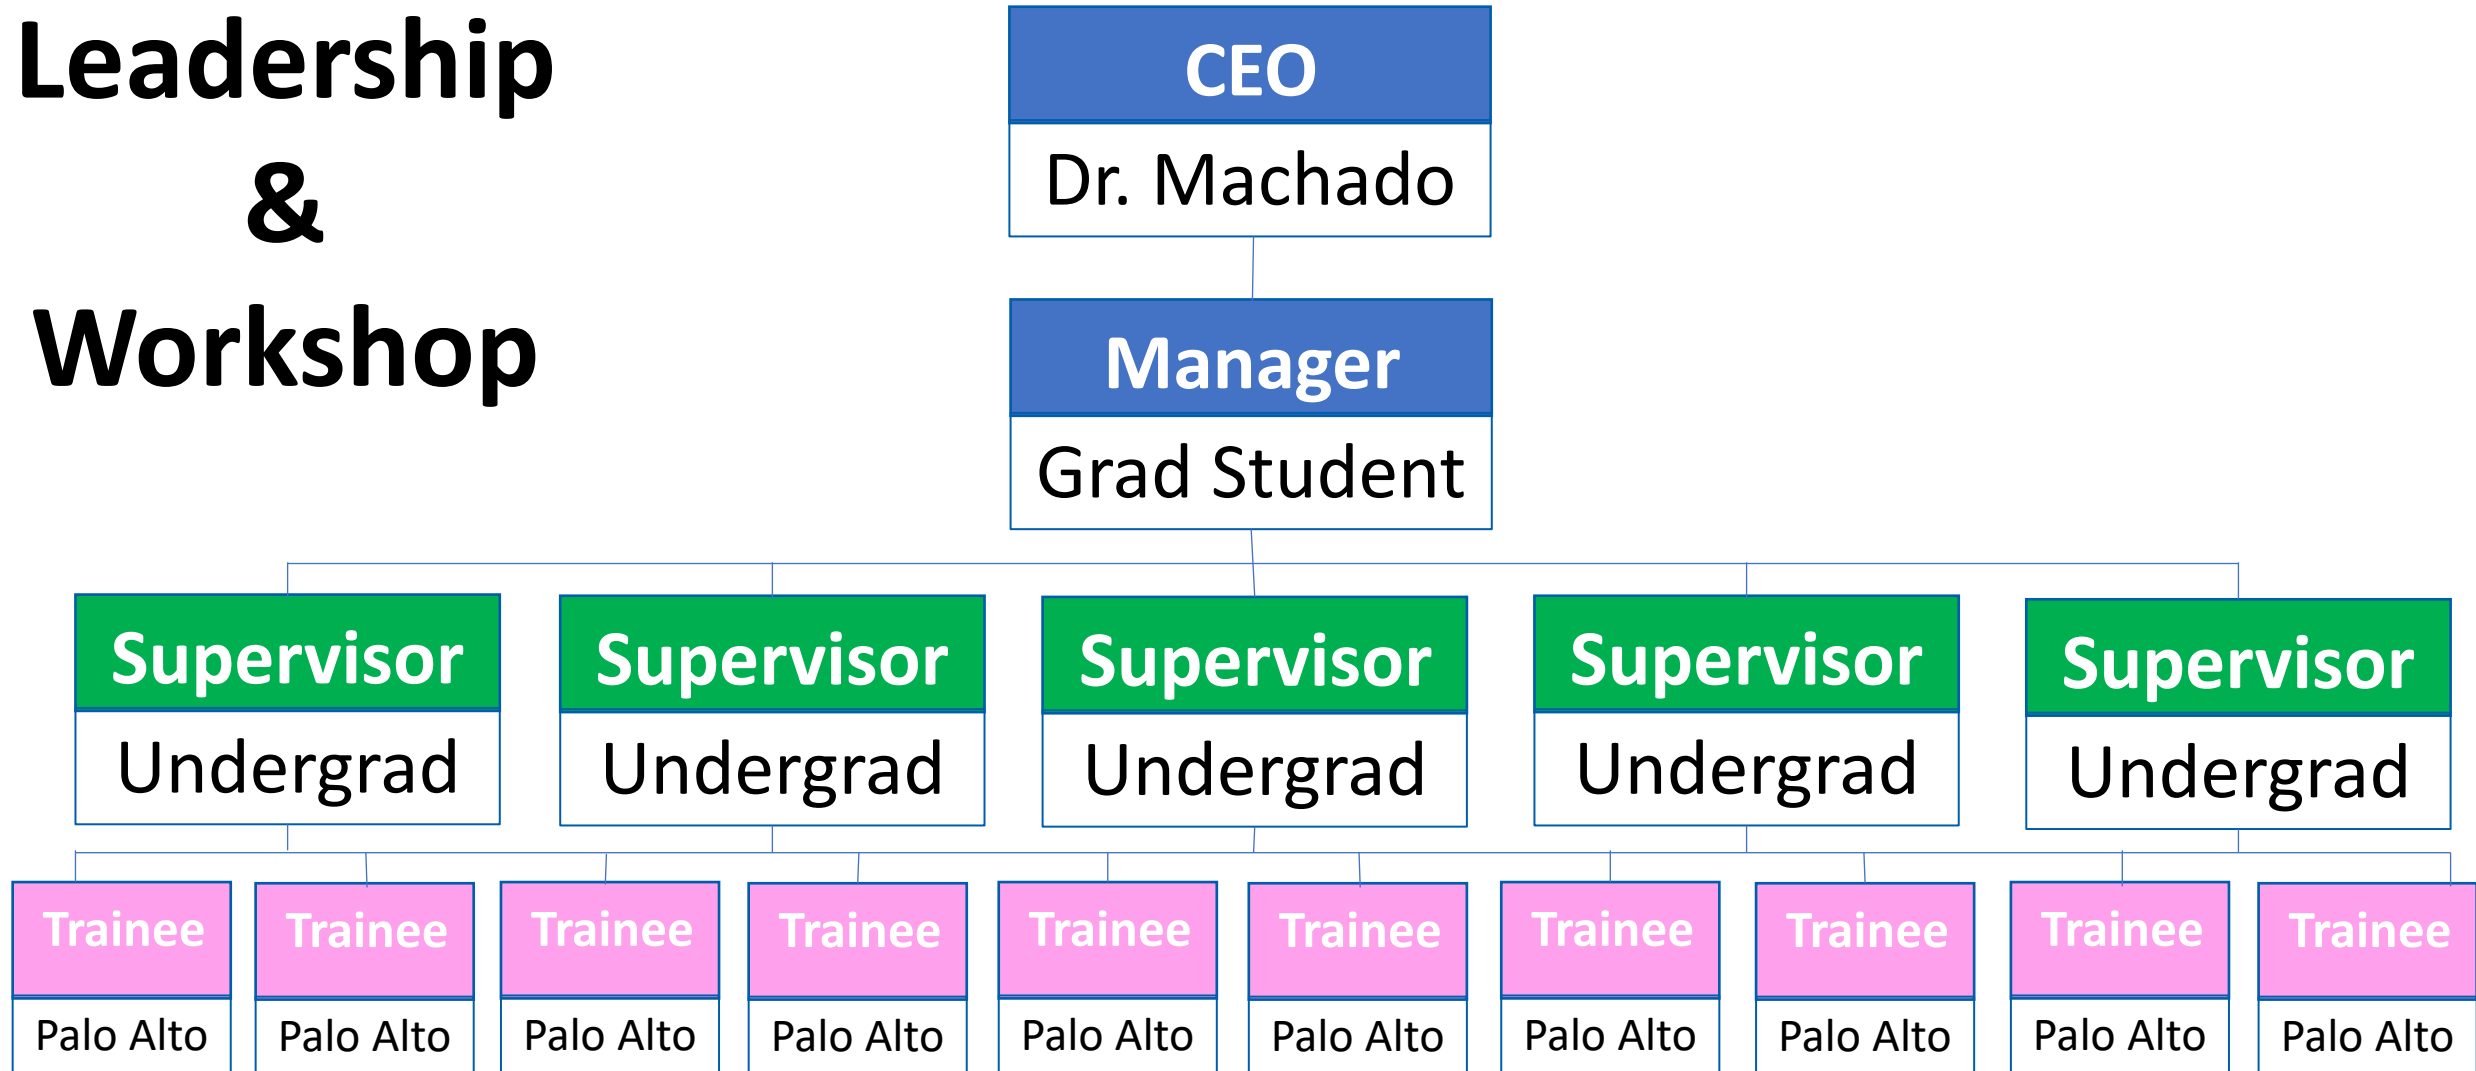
Leadership
&
Workshop

CEO
Dr. Machado

Manager
Grad Student

Supervisor
Undergrad

Supervisor
Undergrad

Supervisor
Undergrad

Supervisor
Undergrad

Supervisor
Undergrad

Trainee
Palo Alto

Trainee
Palo Alto

Trainee
Palo Alto

Trainee
Palo Alto

Trainee
Palo Alto

Trainee
Palo Alto

Trainee
Palo Alto

Trainee
Palo Alto

Trainee
Palo Alto

Trainee
Palo Alto